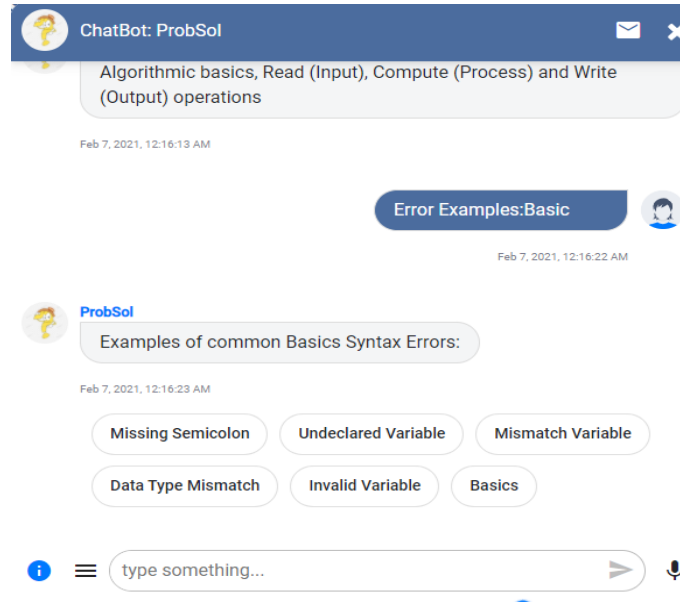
ChatBot: ProbSol

Algorithmic basics, Read (Input), Compute (Process) and Write (Output) operations

Feb 7, 2021, 12:16:13 AM

Error Examples:Basic

Feb 7, 2021, 12:16:22 AM

ProbSol

Examples of common Basics Syntax Errors:

Feb 7, 2021, 12:16:23 AM

Missing Semicolon
Undeclared Variable
Mismatch Variable
Data Type Mismatch
Invalid Variable
Basics

type something...